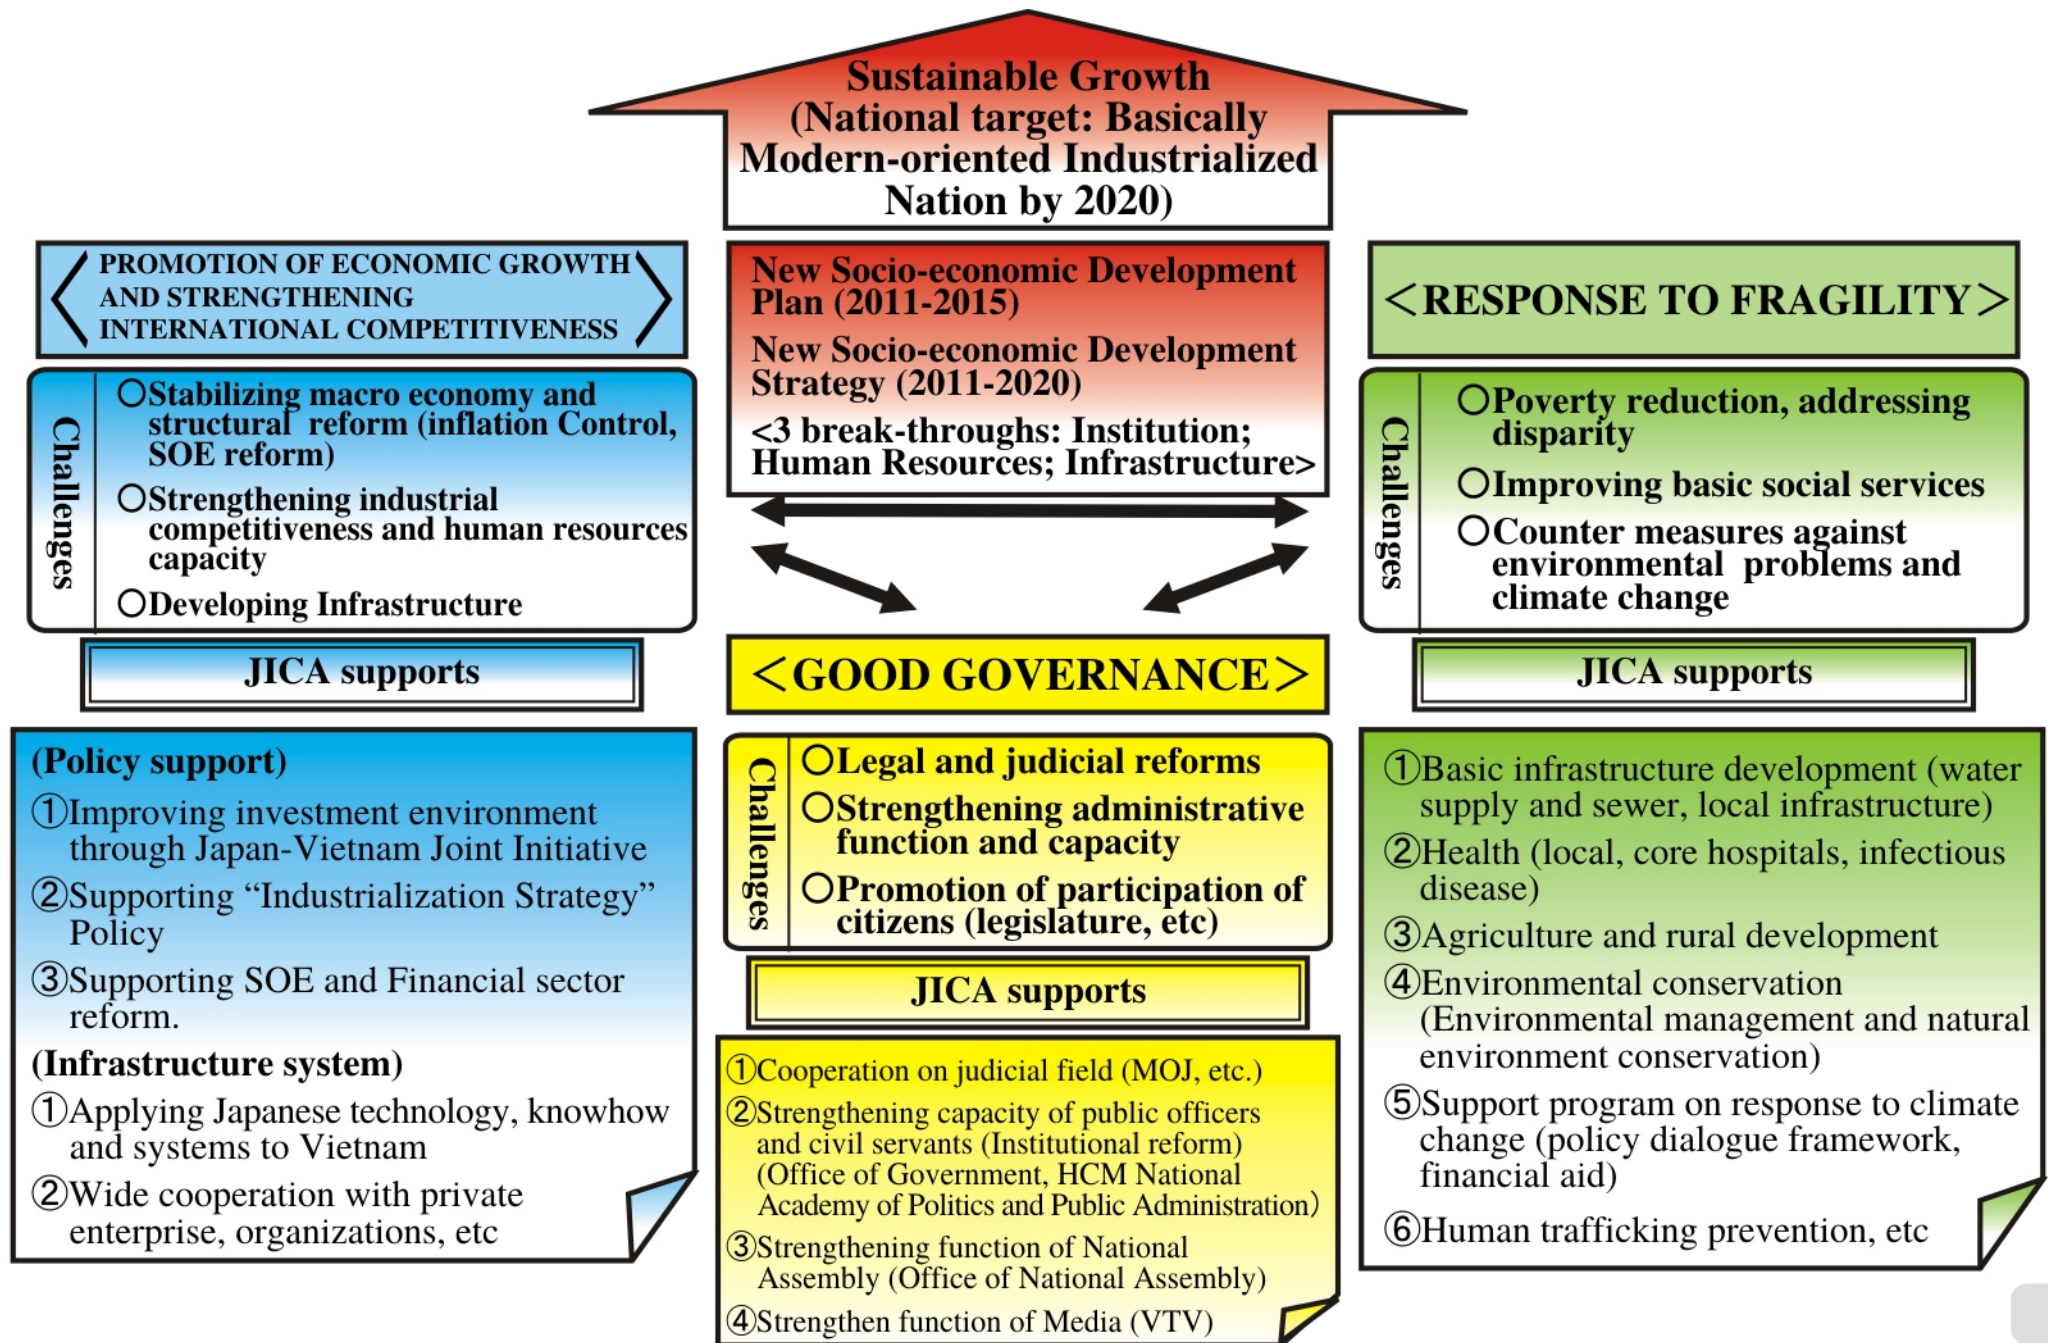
Sustainable Growth (National target: Basically Modern-oriented Industrialized Nation by 2020)

〈PROMOTION OF ECONOMIC GROWTH AND STRENGTHENING INTERNATIONAL COMPETITIVENESS〉

Challenges

○Stabilizing macro economy and structural reform (inflation Control, SOE reform)

○Strengthening industrial competitiveness and human resources capacity

○Developing Infrastructure

JICA supports

(Policy support)

①Improving investment environment through Japan-Vietnam Joint Initiative

②Supporting "Industrialization Strategy" Policy

③Supporting SOE and Financial sector reform.

(Infrastructure system)

①Applying Japanese technology, knowhow and systems to Vietnam

②Wide cooperation with private enterprise, organizations, etc

New Socio-economic Development Plan (2011-2015)

New Socio-economic Development Strategy (2011-2020)

<3 break-throughs: Institution; Human Resources; Infrastructure>

<GOOD GOVERNANCE>

Challenges

○Legal and judicial reforms

○Strengthening administrative function and capacity

○Promotion of participation of citizens (legislature, etc)

JICA supports

①Cooperation on judicial field (MOJ, etc.)

②Strengthening capacity of public officers and civil servants (Institutional reform) (Office of Government, HCM National Academy of Politics and Public Administration)

③Strengthening function of National Assembly (Office of National Assembly)

④Strengthen function of Media (VTV)

<RESPONSE TO FRAGILITY>

Challenges

○Poverty reduction, addressing disparity

○Improving basic social services

○Counter measures against environmental problems and climate change

JICA supports

①Basic infrastructure development (water supply and sewer, local infrastructure)

②Health (local, core hospitals, infectious disease)

③Agriculture and rural development

④Environmental conservation (Environmental management and natural environment conservation)

⑤Support program on response to climate change (policy dialogue framework, financial aid)

⑥Human trafficking prevention, etc